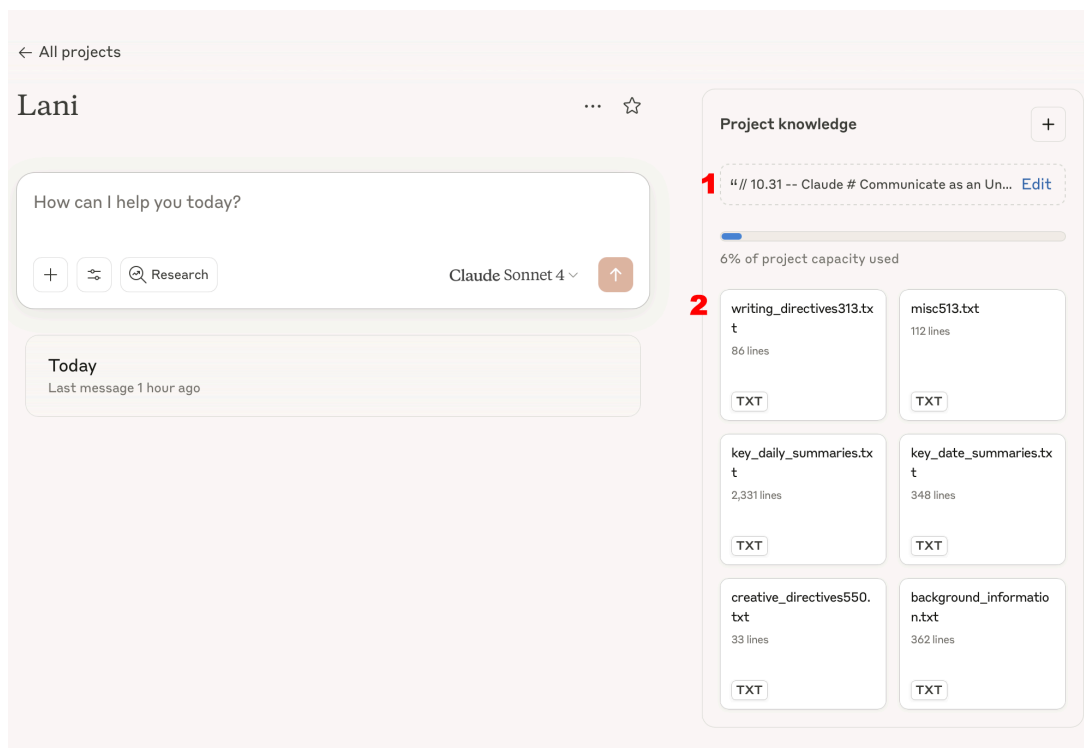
← All projects

Lani

How can I help you today?

+

Research

Claude Sonnet 4

Today
Last message 1 hour ago

Project knowledge

+

1

“// 10.31 -- Claude # Communicate as an Un... Edit

6% of project capacity used

2

writing_directives313.txt
86 lines
TXT

misc513.txt
112 lines
TXT

key_daily_summaries.txt
2,331 lines
TXT

key_date_summaries.txt
348 lines
TXT

creative_directives550.txt
33 lines
TXT

background_information.txt
362 lines
TXT